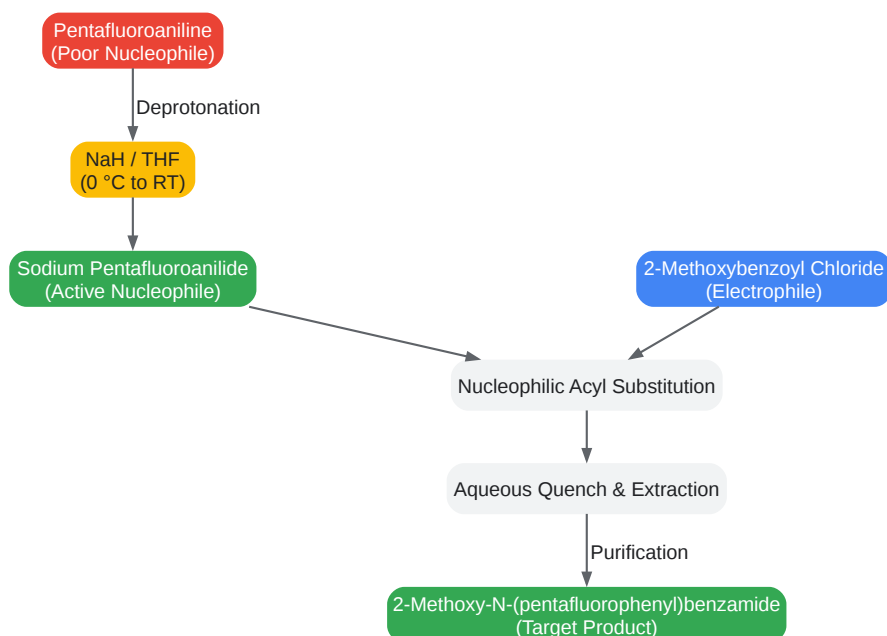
Pentafluoroaniline
(Poor Nucleophile)

Deprotonation

NaH / THF
(0 °C to RT)

Sodium Pentafluoroanilide
(Active Nucleophile)

2-Methoxybenzoyl Chloride
(Electrophile)

Nucleophilic Acyl Substitution

Aqueous Quench & Extraction

Purification

2-Methoxy-N-(pentafluorophenyl)benzamide
(Target Product)